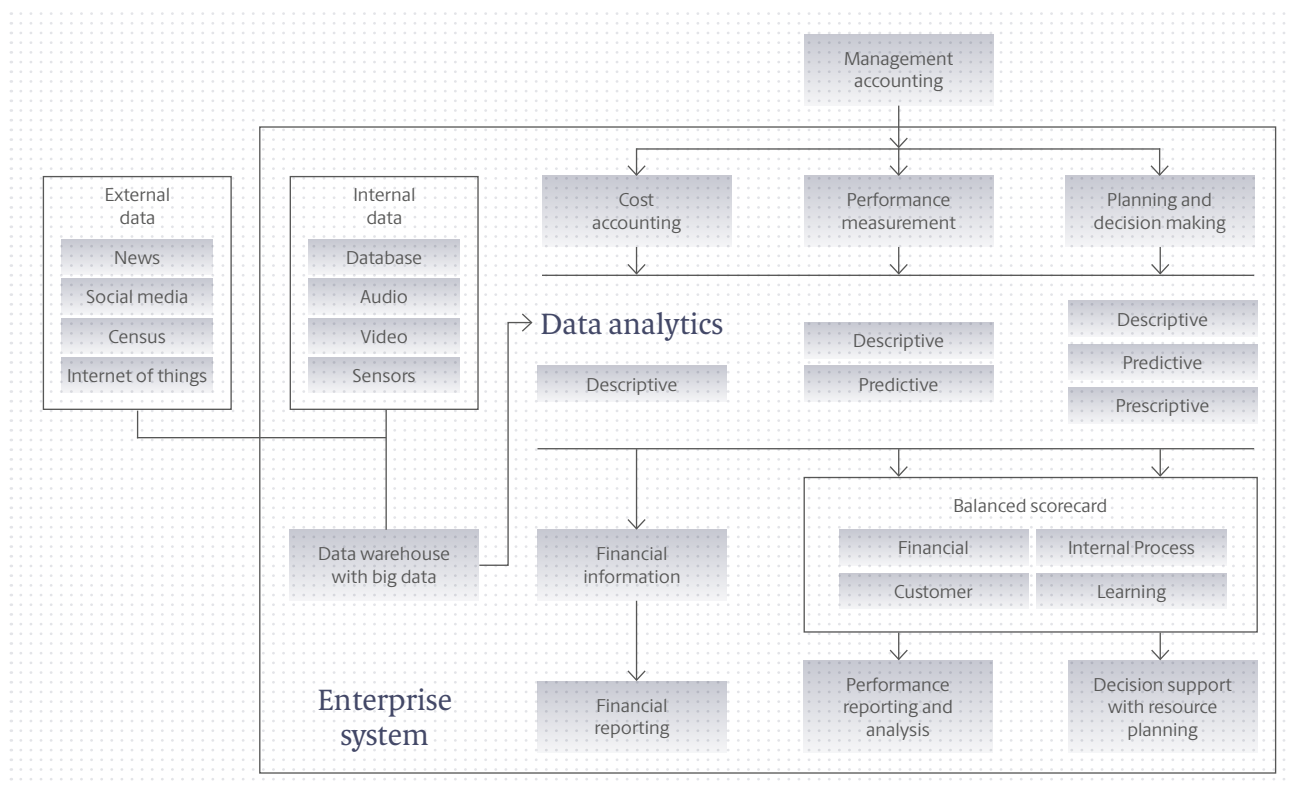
Management accounting

External data
News
Social media
Census
Internet of things

Internal data
Database
Audio
Video
Sensors

Cost accounting

Performance measurement

Planning and decision making

Data analytics

Descriptive

Descriptive
Predictive

Descriptive
Predictive
Prescriptive

Data warehouse with big data

Financial information

Balanced scorecard
Financial
Internal Process
Customer
Learning

Financial reporting

Performance reporting and analysis

Decision support with resource planning

Enterprise system